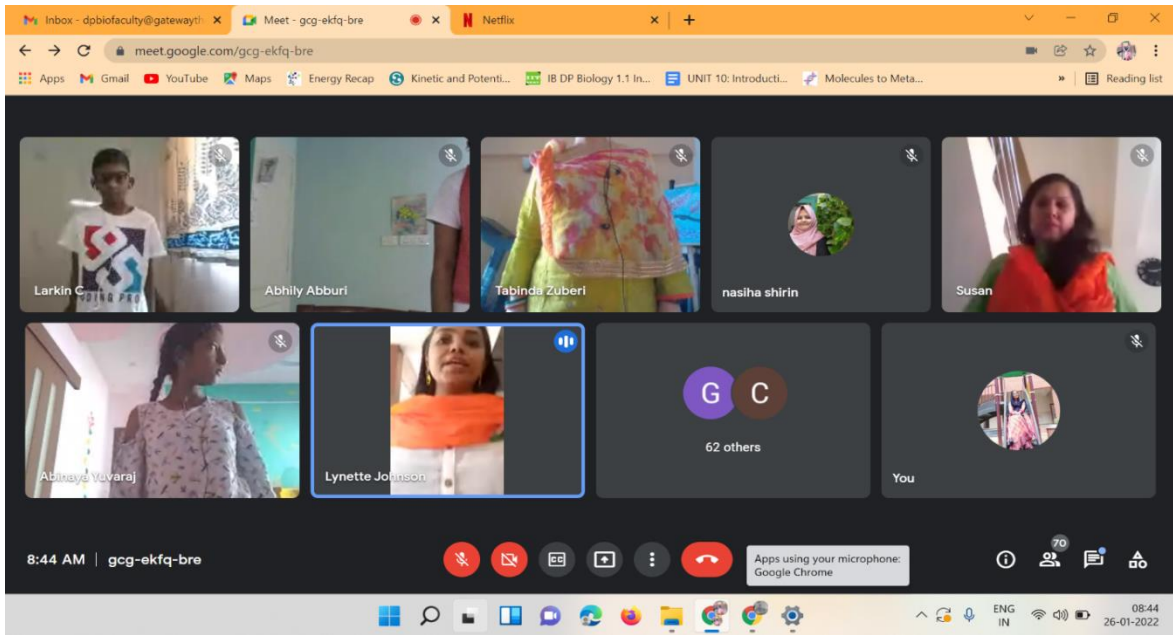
Inbox - dpbiofaculty@gatewayth ×
Meet - gcg-ekfq-bre ×
Netflix ×
+
meet.google.com/gcg-ekfq-bre
Apps Gmail YouTube Maps Energy Recap Kinetic and Potenti... IB DP Biology 1.1 In... UNIT 10: Introducti... Molecules to Meta... » Reading list

Larkin C
Abhily Abburi
Tabinda Zuberi
nasiha shirin
Susan
Abinaya Yuvaraj
Lynette Johnson
G C
62 others
You

8:44 AM | gcg-ekfq-bre
CC
Apps using your microphone: Google Chrome
70

ENG IN
08:44
26-01-2022